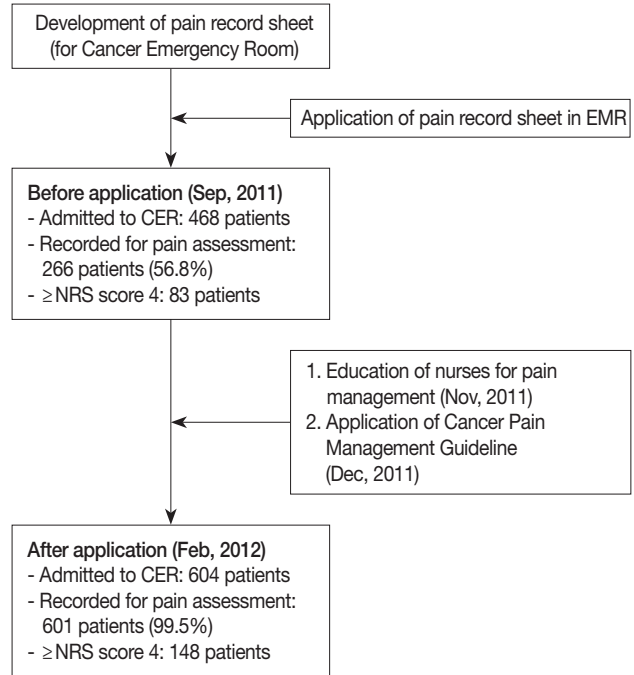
Development of pain record sheet (for Cancer Emergency Room)

Application of pain record sheet in EMR

Before application (Sep, 2011)
- Admitted to CER: 468 patients
- Recorded for pain assessment: 266 patients (56.8%)
- $\geq$NRS score 4: 83 patients

1. Education of nurses for pain management (Nov, 2011)
2. Application of Cancer Pain Management Guideline (Dec, 2011)

After application (Feb, 2012)
- Admitted to CER: 604 patients
- Recorded for pain assessment: 601 patients (99.5%)
- $\geq$NRS score 4: 148 patients